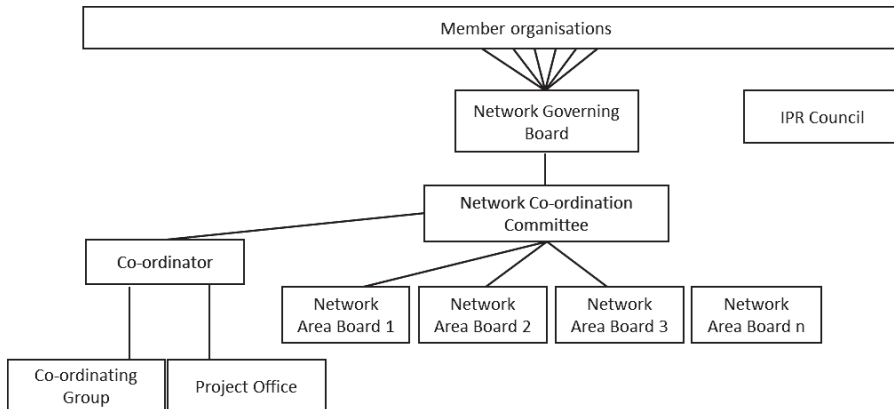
Member organisations

Network Governing Board

IPR Council

Network Co-ordination Committee

Co-ordinator

Network Area Board 1

Network Area Board 2

Network Area Board 3

Network Area Board n

Co-ordinating Group

Project Office